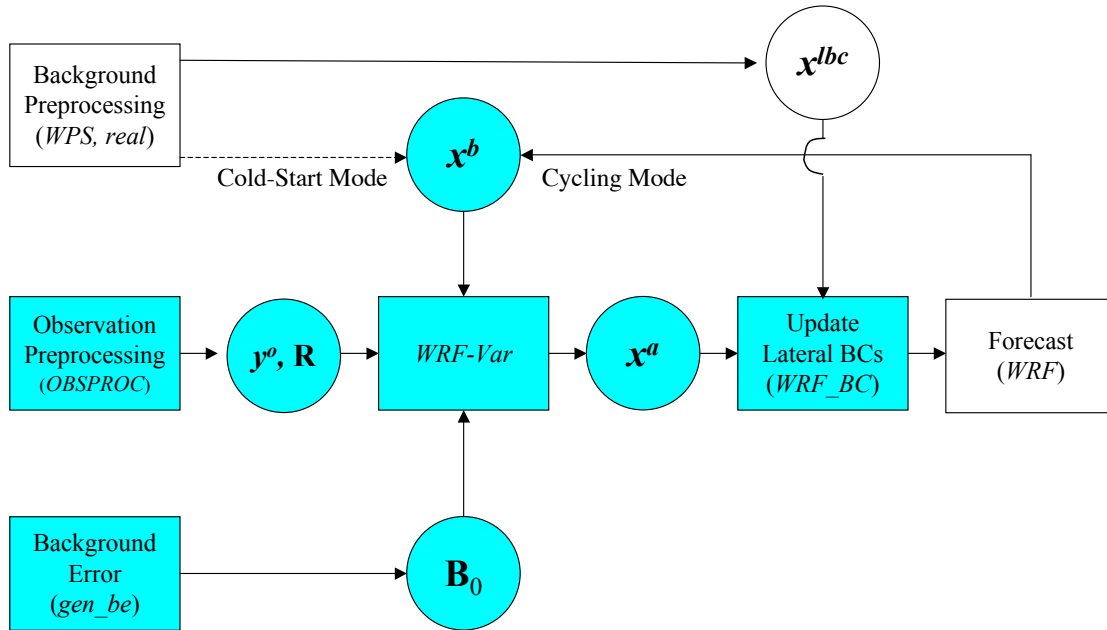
Background Preprocessing (WPS, real)

$x^{lbc}$

$x^b$

Cold-Start Mode

Cycling Mode

Observation Preprocessing (OBSPROC)

$y^o$, R

WRF-Var

$x^a$

Update Lateral BCs (WRF_BC)

Forecast (WRF)

Background Error (gen_be)

$B_0$